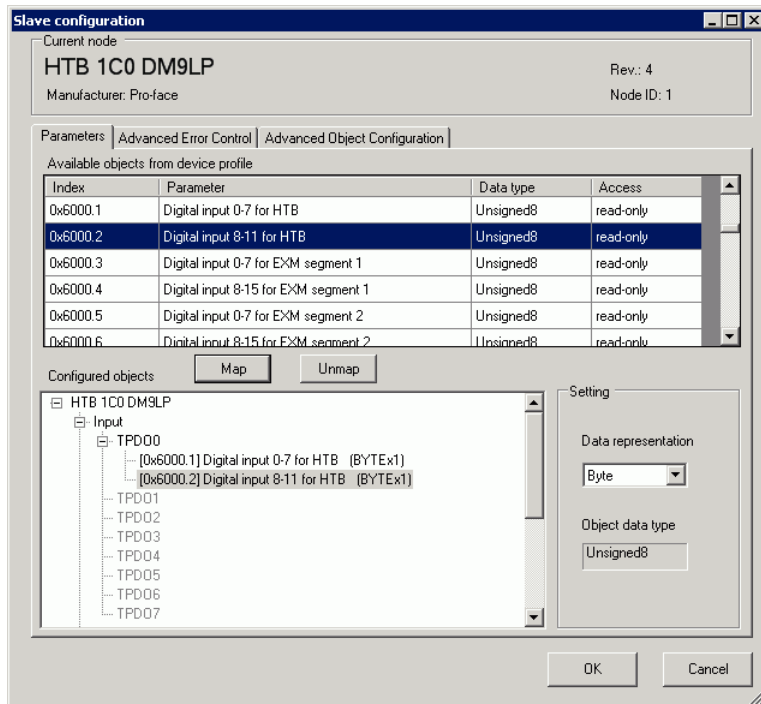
Slave configuration

Current node

HTB 1C0 DM9LP

Rev.: 4

Manufacturer: Pro-face

Node ID: 1

Parameters | Advanced Error Control | Advanced Object Configuration

Available objects from device profile

| Index | Parameter | Data type | Access |
|---|---|---|---|
| 0x6000.1 | Digital input 0-7 for HTB | Unsigned8 | read-only |
| 0x6000.2 | Digital input 8-11 for HTB | Unsigned8 | read-only |
| 0x6000.3 | Digital input 0-7 for EXM segment 1 | Unsigned8 | read-only |
| 0x6000.4 | Digital input 8-15 for EXM segment 1 | Unsigned8 | read-only |
| 0x6000.5 | Digital input 0-7 for EXM segment 2 | Unsigned8 | read-only |
| 0x6000.6 | Digital input 8-15 for EXM segment 2 | Unsigned8 | read-only |

Map

Unmap

Configured objects

HTB 1C0 DM9LP
Input
TPDO0
[0x6000.1] Digital input 0-7 for HTB (BYTEx1)
[0x6000.2] Digital input 8-11 for HTB (BYTEx1)
TPDO1
TPDO2
TPDO3
TPDO4
TPDO5
TPDO6
TPDO7

Setting

Data representation

Byte

Object data type

Unsigned8

OK

Cancel